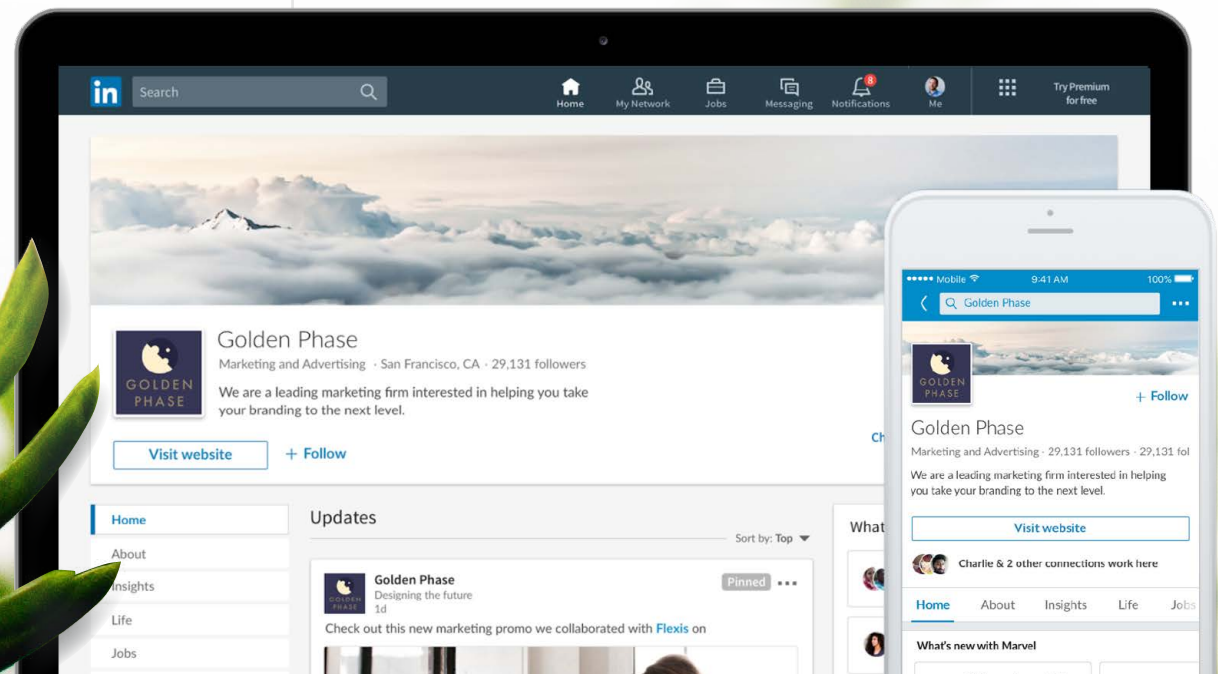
in Search

Home My Network Jobs Messaging 8 Notifications Me Try Premium for free

GOLDEN PHASE

Golden Phase

Marketing and Advertising · San Francisco, CA · 29,131 followers

We are a leading marketing firm interested in helping you take your branding to the next level.

Visit website + Follow

Ch

Home
About
Insights
Life
Jobs

Updates

Sort by: Top

GOLDEN PHASE

Golden Phase
Designing the future
1d

Pinned •••

Check out this new marketing promo we collaborated with Flexis on

What

••••• Mobile 9:41 AM 100%

Golden Phase •••

GOLDEN PHASE

+ Follow

Golden Phase

Marketing and Advertising · 29,131 followers · 29,131 fol

We are a leading marketing firm interested in helping you take your branding to the next level.

Visit website

Charlie & 2 other connections work here

Home About Insights Life Jobs

What's new with Marvel